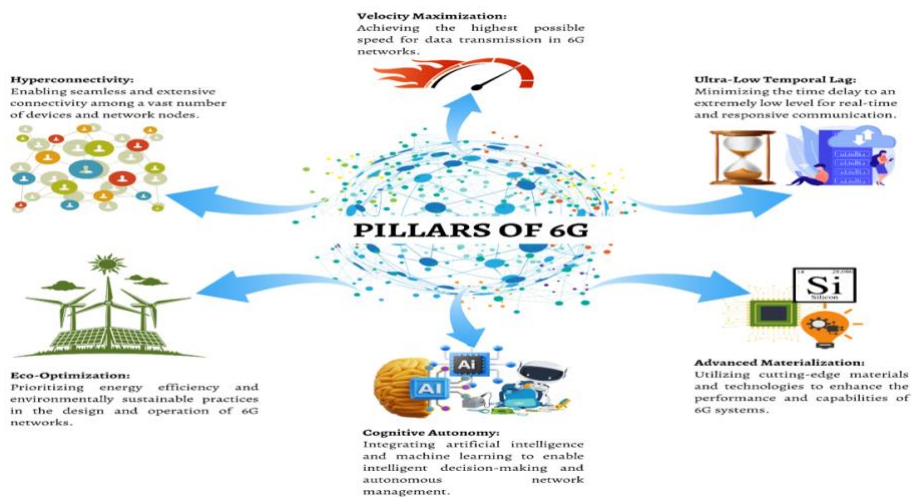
Velocity Maximization:
Achieving the highest possible speed for data transmission in 6G networks.

Hyperconnectivity:
Enabling seamless and extensive connectivity among a vast number of devices and network nodes.

Ultra-Low Temporal Lag:
Minimizing the time delay to an extremely low level for real-time and responsive communication.

PILLARS OF 6G

Si
Silicon

Eco-Optimization:
Prioritizing energy efficiency and environmentally sustainable practices in the design and operation of 6G networks.

AI
AI

Advanced Materialization:
Utilizing cutting-edge materials and technologies to enhance the performance and capabilities of 6G systems.

Cognitive Autonomy:
Integrating artificial intelligence and machine learning to enable intelligent decision-making and autonomous network management.